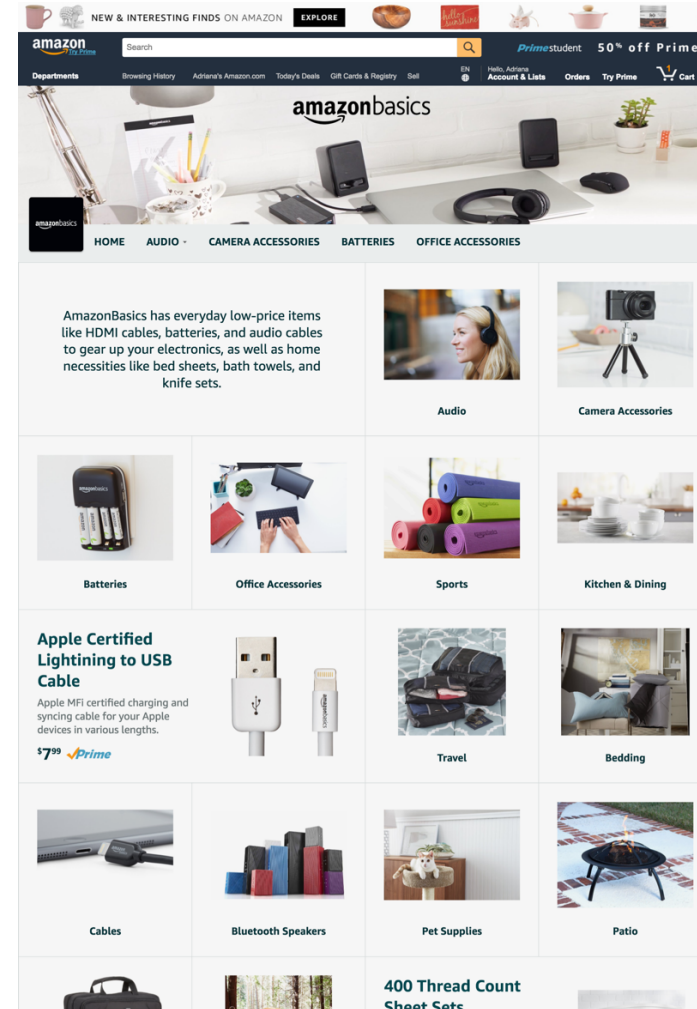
NEW & INTERESTING FINDS ON AMAZON EXPLORE

amazon Try Prime

Search

Primestudent 50% off Prime

Departments Browsing History Adriana's Amazon.com Today's Deals Gift Cards & Registry Sell EN Hello, Adriana Account & Lists Orders Try Prime 1 Cart

amazonbasics

amazonbasics

HOME AUDIO CAMERA ACCESSORIES BATTERIES OFFICE ACCESSORIES

AmazonBasics has everyday low-price items like HDMI cables, batteries, and audio cables to gear up your electronics, as well as home necessities like bed sheets, bath towels, and knife sets.

Audio

Camera Accessories

Batteries

Office Accessories

Sports

Kitchen & Dining

Apple Certified Lightining to USB Cable

Apple MFi certified charging and syncing cable for your Apple devices in various lengths.

$7^{99}$ Prime

Travel

Bedding

Cables

Bluetooth Speakers

Pet Supplies

Patio

400 Thread Count Sheet Sets